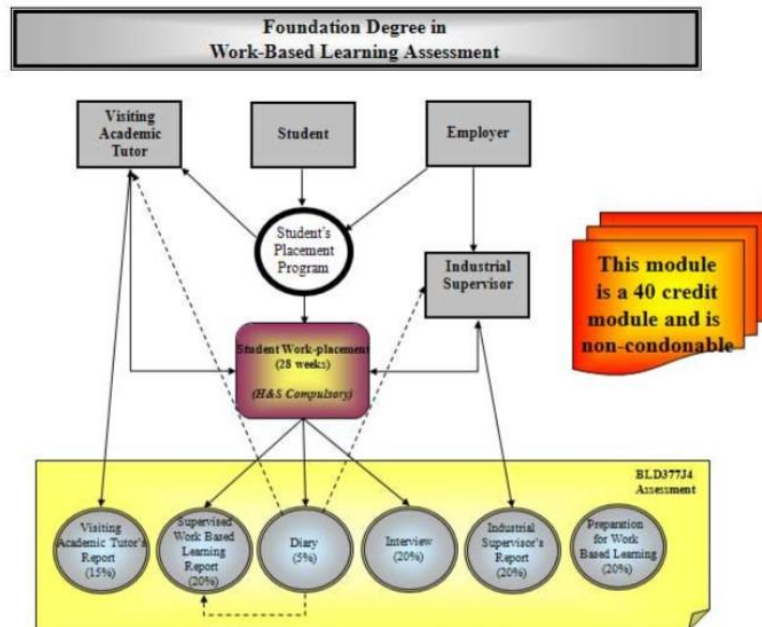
Foundation Degree in
Work-Based Learning Assessment

Visiting Academic Tutor

Student

Employer

Student's Placement Program

Industrial Supervisor

This module is a 40 credit module and is non-condonable

Student Work-placement (28 weeks)

(H&S Compulsory)

BLD377J4 Assessment

Visiting Academic Tutor's Report (15%)

Supervised Work Based Learning Report (20%)

Diary (5%)

Interview (20%)

Industrial Supervisor's Report (20%)

Preparation for Work Based Learning (20%)